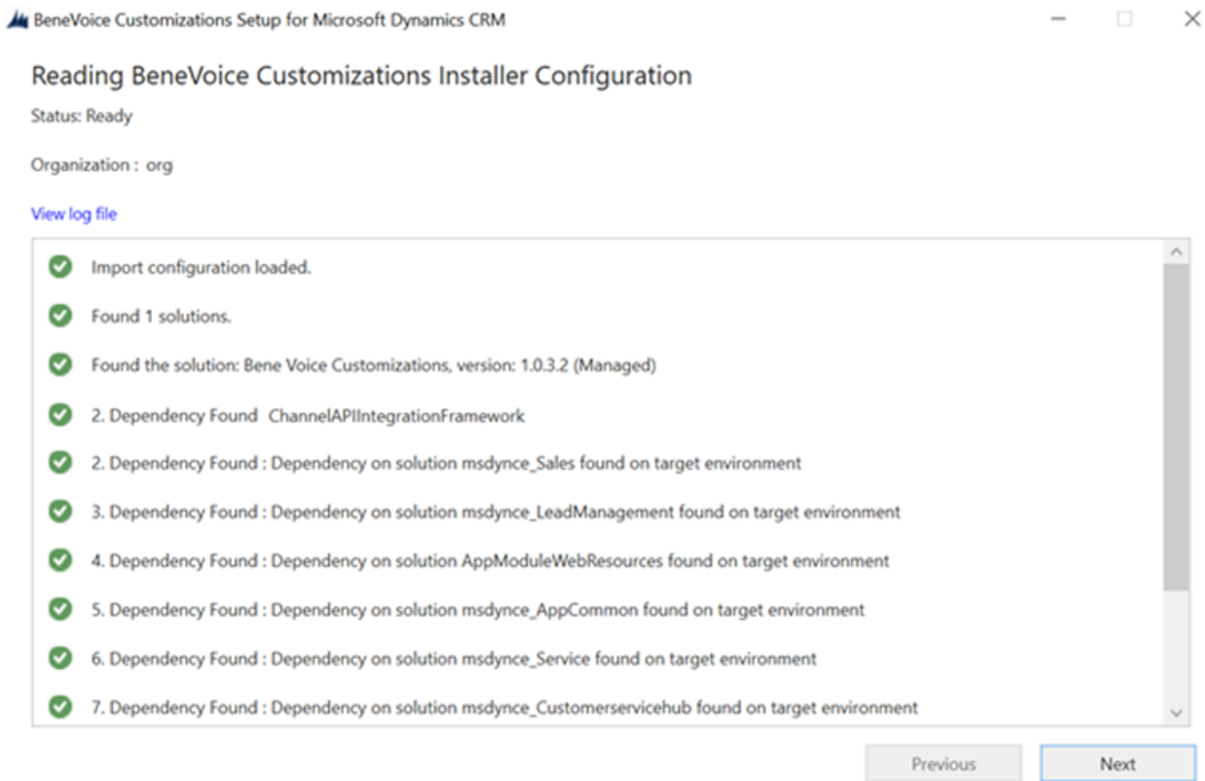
BeneVoice Customizations Setup for Microsoft Dynamics CRM

Reading BeneVoice Customizations Installer Configuration

Status: Ready

Organization : org

View log file

Import configuration loaded.

Found 1 solutions.

Found the solution: Bene Voice Customizations, version: 1.0.3.2 (Managed)

2. Dependency Found ChannelAPIIntegrationFramework

2. Dependency Found : Dependency on solution msdynce_Sales found on target environment

3. Dependency Found : Dependency on solution msdynce_LeadManagement found on target environment

4. Dependency Found : Dependency on solution AppModuleWebResources found on target environment

5. Dependency Found : Dependency on solution msdynce_AppCommon found on target environment

6. Dependency Found : Dependency on solution msdynce_Service found on target environment

7. Dependency Found : Dependency on solution msdynce_Customerservicehub found on target environment

Previous

Next